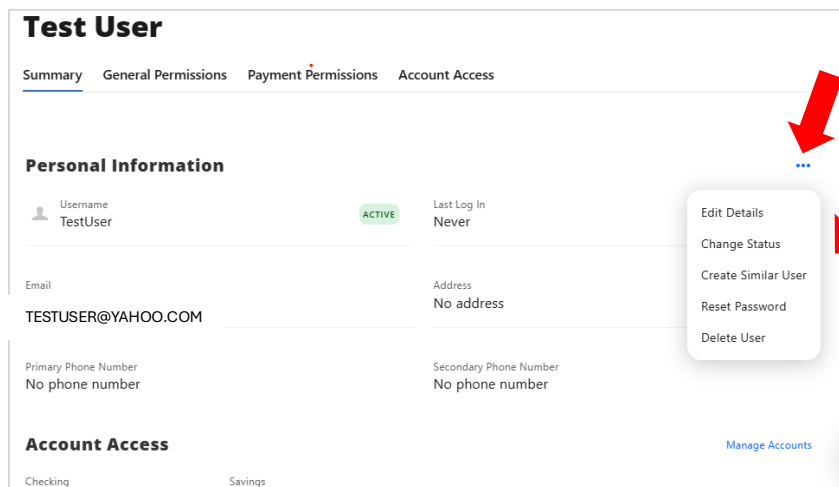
Test User

Summary General Permissions Payment Permissions Account Access

Personal Information

•••

Username
TestUser

ACTIVE

Last Log In
Never

Edit Details
Change Status
Create Similar User
Reset Password
Delete User

Email
TESTUSER@YAHOO.COM

Address
No address

Primary Phone Number
No phone number

Secondary Phone Number
No phone number

Account Access

Manage Accounts

Checking

Savings